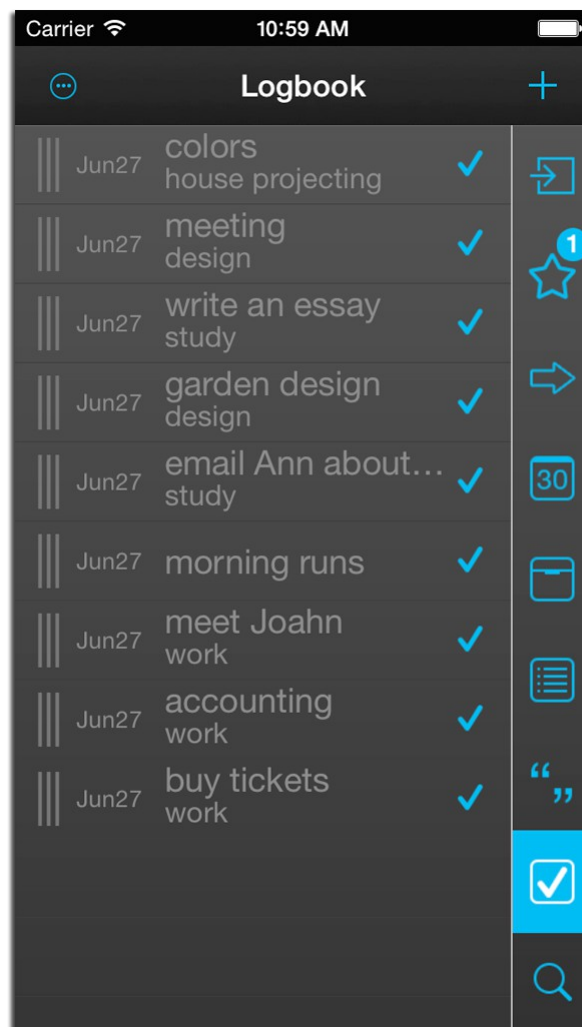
Carrier
10:59 AM
Logbook
Jun27 colors
house projecting
Jun27 meeting
design
Jun27 write an essay
study
Jun27 garden design
design
Jun27 email Ann about…
study
Jun27 morning runs
Jun27 meet Joahn
work
Jun27 accounting
work
Jun27 buy tickets
work
1
30